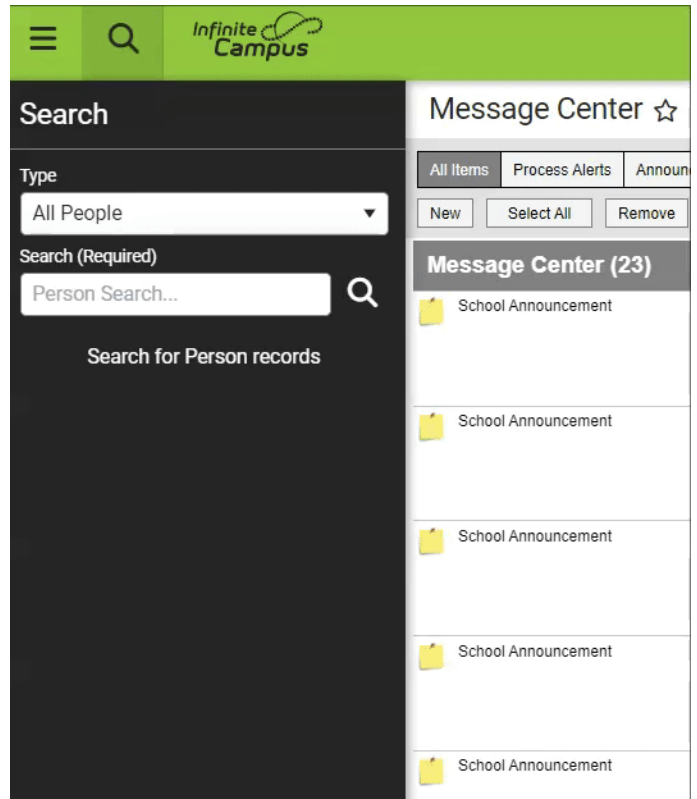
Infinite Campus

Search

Type

All People

Search (Required)

Person Search...

Search for Person records

Message Center

All Items | Process Alerts | Announ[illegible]

New | Select All | Remove

Message Center (23)

School Announcement

School Announcement

School Announcement

School Announcement

School Announcement